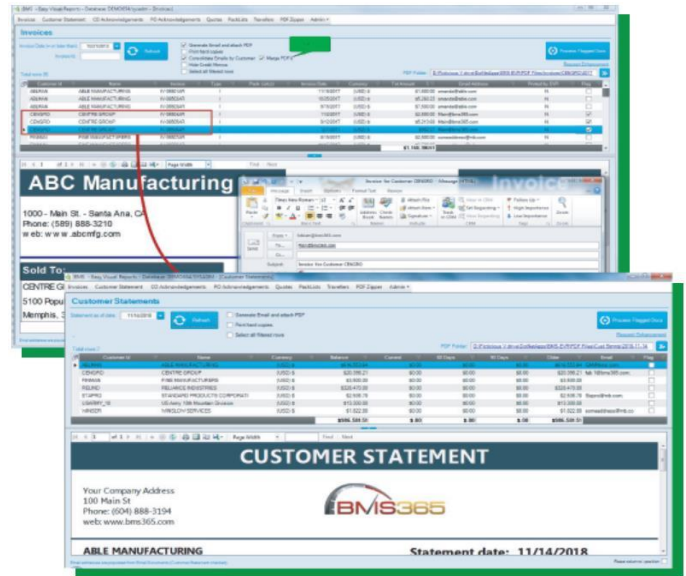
BMS - Easy Visual Reports - Database: DEMODATA

Invoices Customer Statement CD Acknowledgements PO Acknowledgements Quotes Packlists Travellers PDF Zipper Admin

Invoices

Invoice Date on or later than: 10/21/2016

Refresh

Generate Email and attach PDF
Print hard copies
Consolidate Emails by Customer
Merge PDF'S
Hide Credit Memos
Select all filtered rows

Preview Flagged Docs

ABRAMS ABLE MANUFACTURING
ABRAMS ABLE MANUFACTURING
ABRAMS ABLE MANUFACTURING
CENGRO CENTRE GROUP
CENGRO CENTRE GROUP
PINNMAN PINE MANUFACTURING

Page Width Find Next

ABC Manufacturing

1000 - Main St. - Santa Ana, CA
Phone: (589) 888-3210
web: www.abcmfg.com

Sold To:
CENTRE G
5100 Popu
Memphis,

Invoice

Invoice for Customer CENGRO - Message (HTML)

Message Insert Options Format Text Review

Send

From
To...
Cc...
Subject: Invoice for Customer CENGRO

BMS - Easy Visual Reports - Database: DEMODATA - [Customer Statement]

Invoices Customer Statement CD Acknowledgements PO Acknowledgements Quotes Packlists Travellers PDF Zipper Admin

Customer Statements

Statement as of date: 11/14/2018

Refresh

Generate Email and attach PDF
Print hard copies
Select all filtered rows

Preview Flagged Docs

| Customer Id | Name | Currency | Balance | Current | 30 Days | 60 Days | Older | Email | Flag |
|---|---|---|---|---|---|---|---|---|---|
| ABLMAN | ABLE MANUFACTURING | (USD) $ | | | | | | | |
| CENGRO | CENTRE GROUP | (USD) $ | $20,096.21 | $0.00 | $0.00 | $0.00 | $20,096.21 | | |
| PINMAN | PINE MANUFACTURING | (USD) $ | $3,600.00 | $0.00 | $0.00 | $0.00 | $3,600.00 | | |
| RELIND | RELIANCE INDUSTRIES | (USD) $ | $325,470.00 | $0.00 | $0.00 | $0.00 | $325,470.00 | | |
| STAPRO | STANDARD PRODUCTS CORPORATI | (USD) $ | $2,608.76 | $0.00 | $0.00 | $0.00 | $2,608.76 | | |
| USARMY_10 | US Army 10th Mountain Division | (USD) $ | $13,300.00 | $0.00 | $0.00 | $0.00 | $13,300.00 | | |
| VIRSER | VIRGLOW SERVICES | (USD) $ | $1,522.50 | $0.00 | $0.00 | $0.00 | $1,522.50 | | |
| | | | $566,500.50 | $.00 | $.00 | $.00 | $566,500.50 | | |

Page Width Find Next

CUSTOMER STATEMENT

Your Company Address
100 Main St
Phone: (604) 888-3194
web: www.bms365.com

BMS365

ABLE MANUFACTURING

Statement date: 11/14/2018